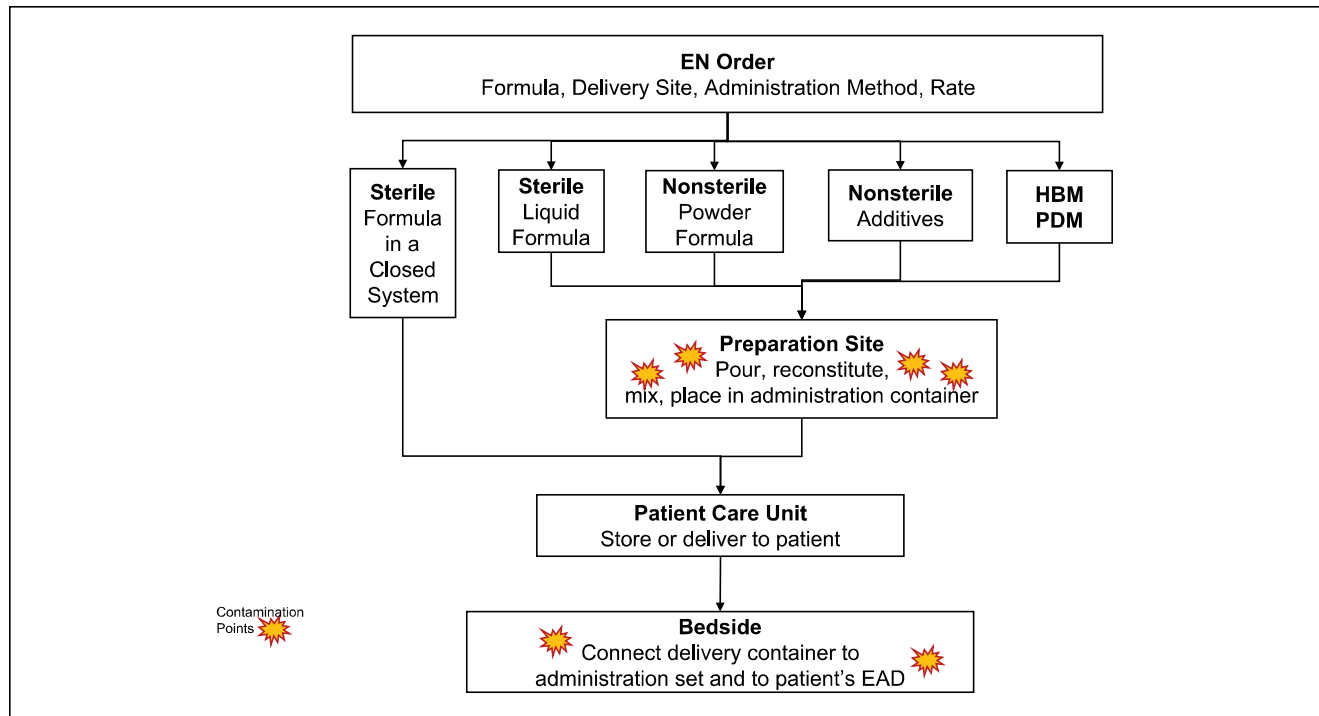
**EN Order**
Formula, Delivery Site, Administration Method, Rate

**Sterile** Formula in a Closed System

**Sterile** Liquid Formula

**Nonsterile** Powder Formula

**Nonsterile** Additives

**HBM PDM**

**Preparation Site**
Pour, reconstitute, mix, place in administration container

**Patient Care Unit**
Store or deliver to patient

Contamination Points

**Bedside**
Connect delivery container to administration set and to patient's EAD